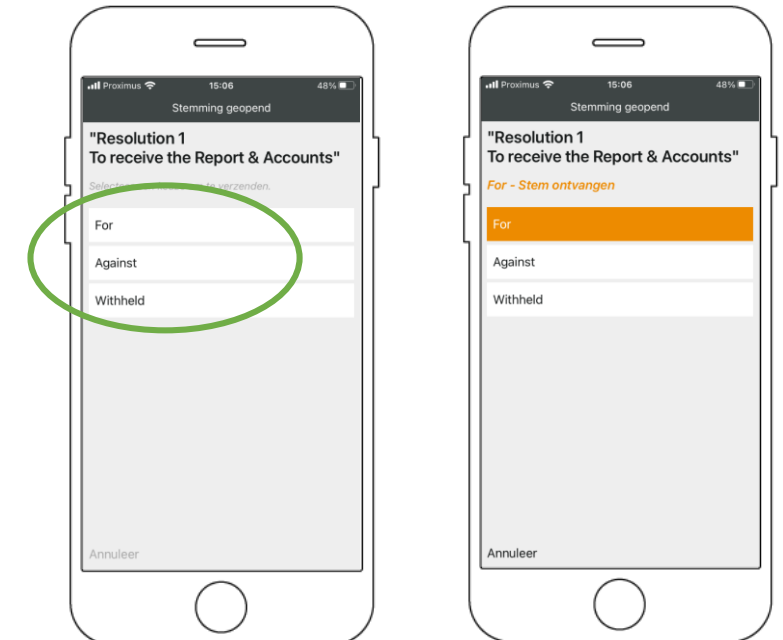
Proximus 15:06 48%

Stemming geopend

"Resolution 1
To receive the Report & Accounts"

Select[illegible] te verzenden.

For

Against

Withheld

Annuleer

Proximus 15:06 48%

Stemming geopend

"Resolution 1
To receive the Report & Accounts"

For - Stem ontvangen

For

Against

Withheld

Annuleer